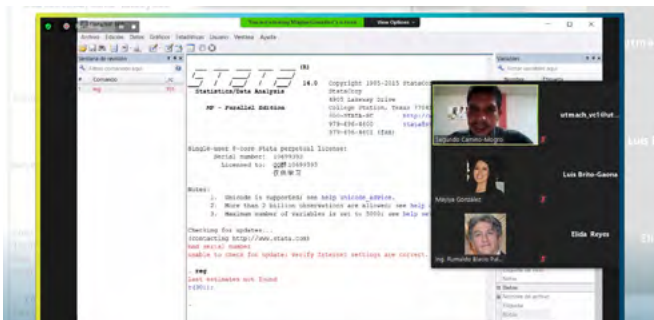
You are viewing Segundo Camino-Mogro's screen View Options

Archivo Edición Datos Gráficos Estadísticas Usuario Ventana Ayude

Ventana de revisión
Filtrar comandos aquí
# Comando _rc
1 reg 301

STATA (R)
14.0 Copyright 1985-2015 StataCorp
Statistics/Data Analysis StataCorp
4905 Lakeway Drive
MP - Parallel Edition College Station, Texas 778
800-STATA-PC http://
979-696-4600 stata@
979-696-4601 (fax)

Single-user 8-core Stata perpetual license:
Serial number: 10699393
Licensed to: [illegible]
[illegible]

Notes:
1. Unicode is supported; see help unicode_advice.
2. More than 2 billion observations are allowed; see help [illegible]
3. Maximum number of variables is set to 5000; see help se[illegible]

Checking for updates...
(contacting http://www.stata.com)
bad serial number
unable to check for update; verify Internet settings are correct.

. reg
last estimates not found
r(301);

Variables
Filtrar variables aquí
Nombre Etiqueta

Segundo Camino-Mogro
utmach_vc1@ut...
Mayra González
Luis Brito-Gaona
Ing. Rumiaido Bravo Fal...
Elida Reyes

Datos
Marcos del archivo
Etiqueta
Notas